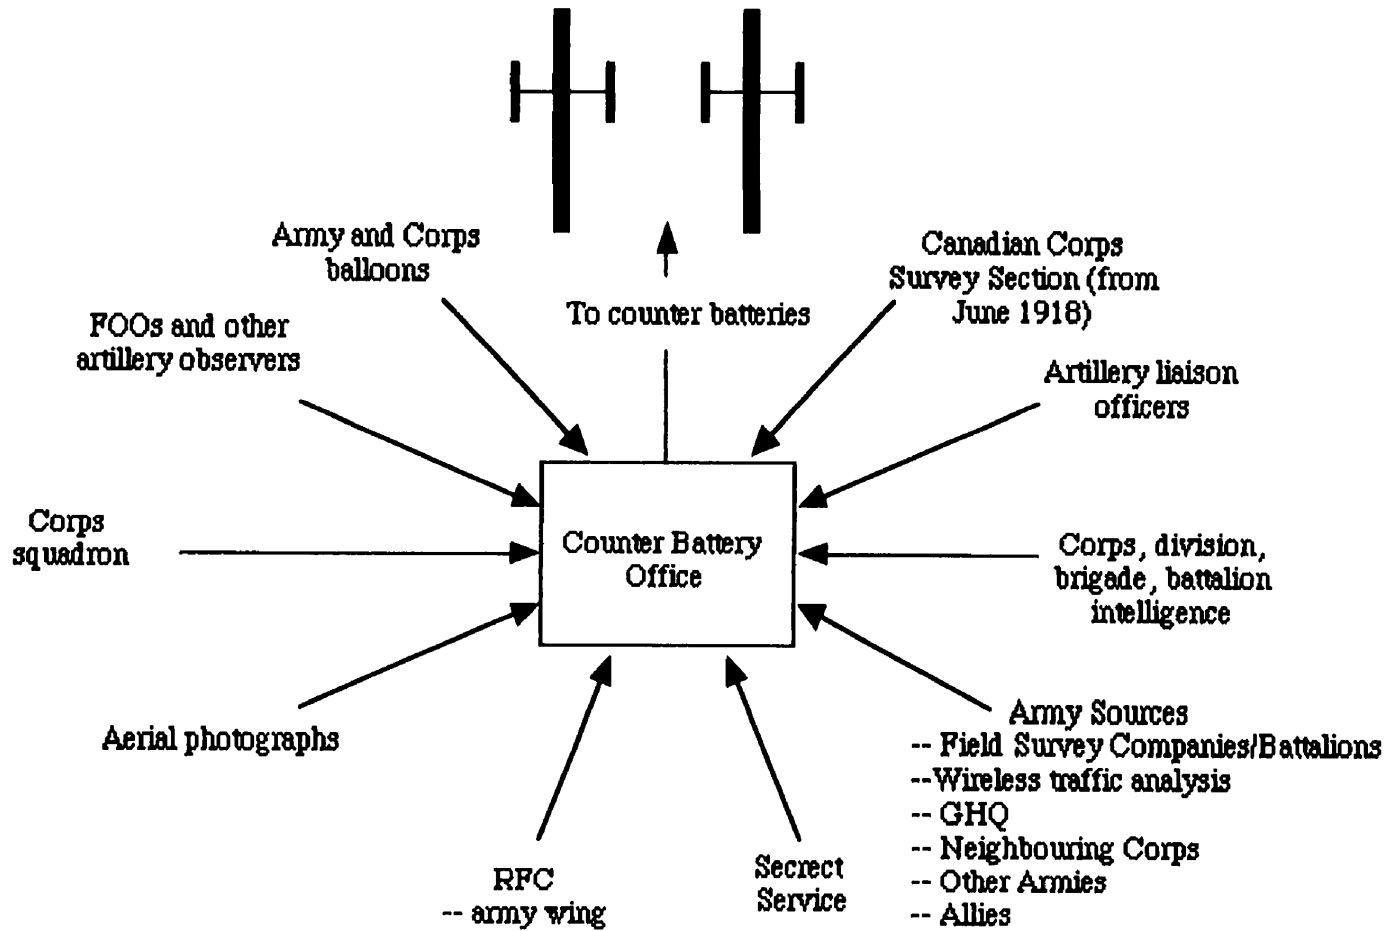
Army and Corps balloons

To counter batteries

Canadian Corps Survey Section (from June 1918)

FOOs and other artillery observers

Artillery liaison officers

Corps squadron

Counter Battery Office

Corps, division, brigade, battalion intelligence

Aerial photographs

Army Sources
-- Field Survey Companies/Battalions
--Wireless traffic analysis
-- GHQ
-- Neighbouring Corps
-- Other Armies
-- Allies

RFC
-- army wing

Secrect Service